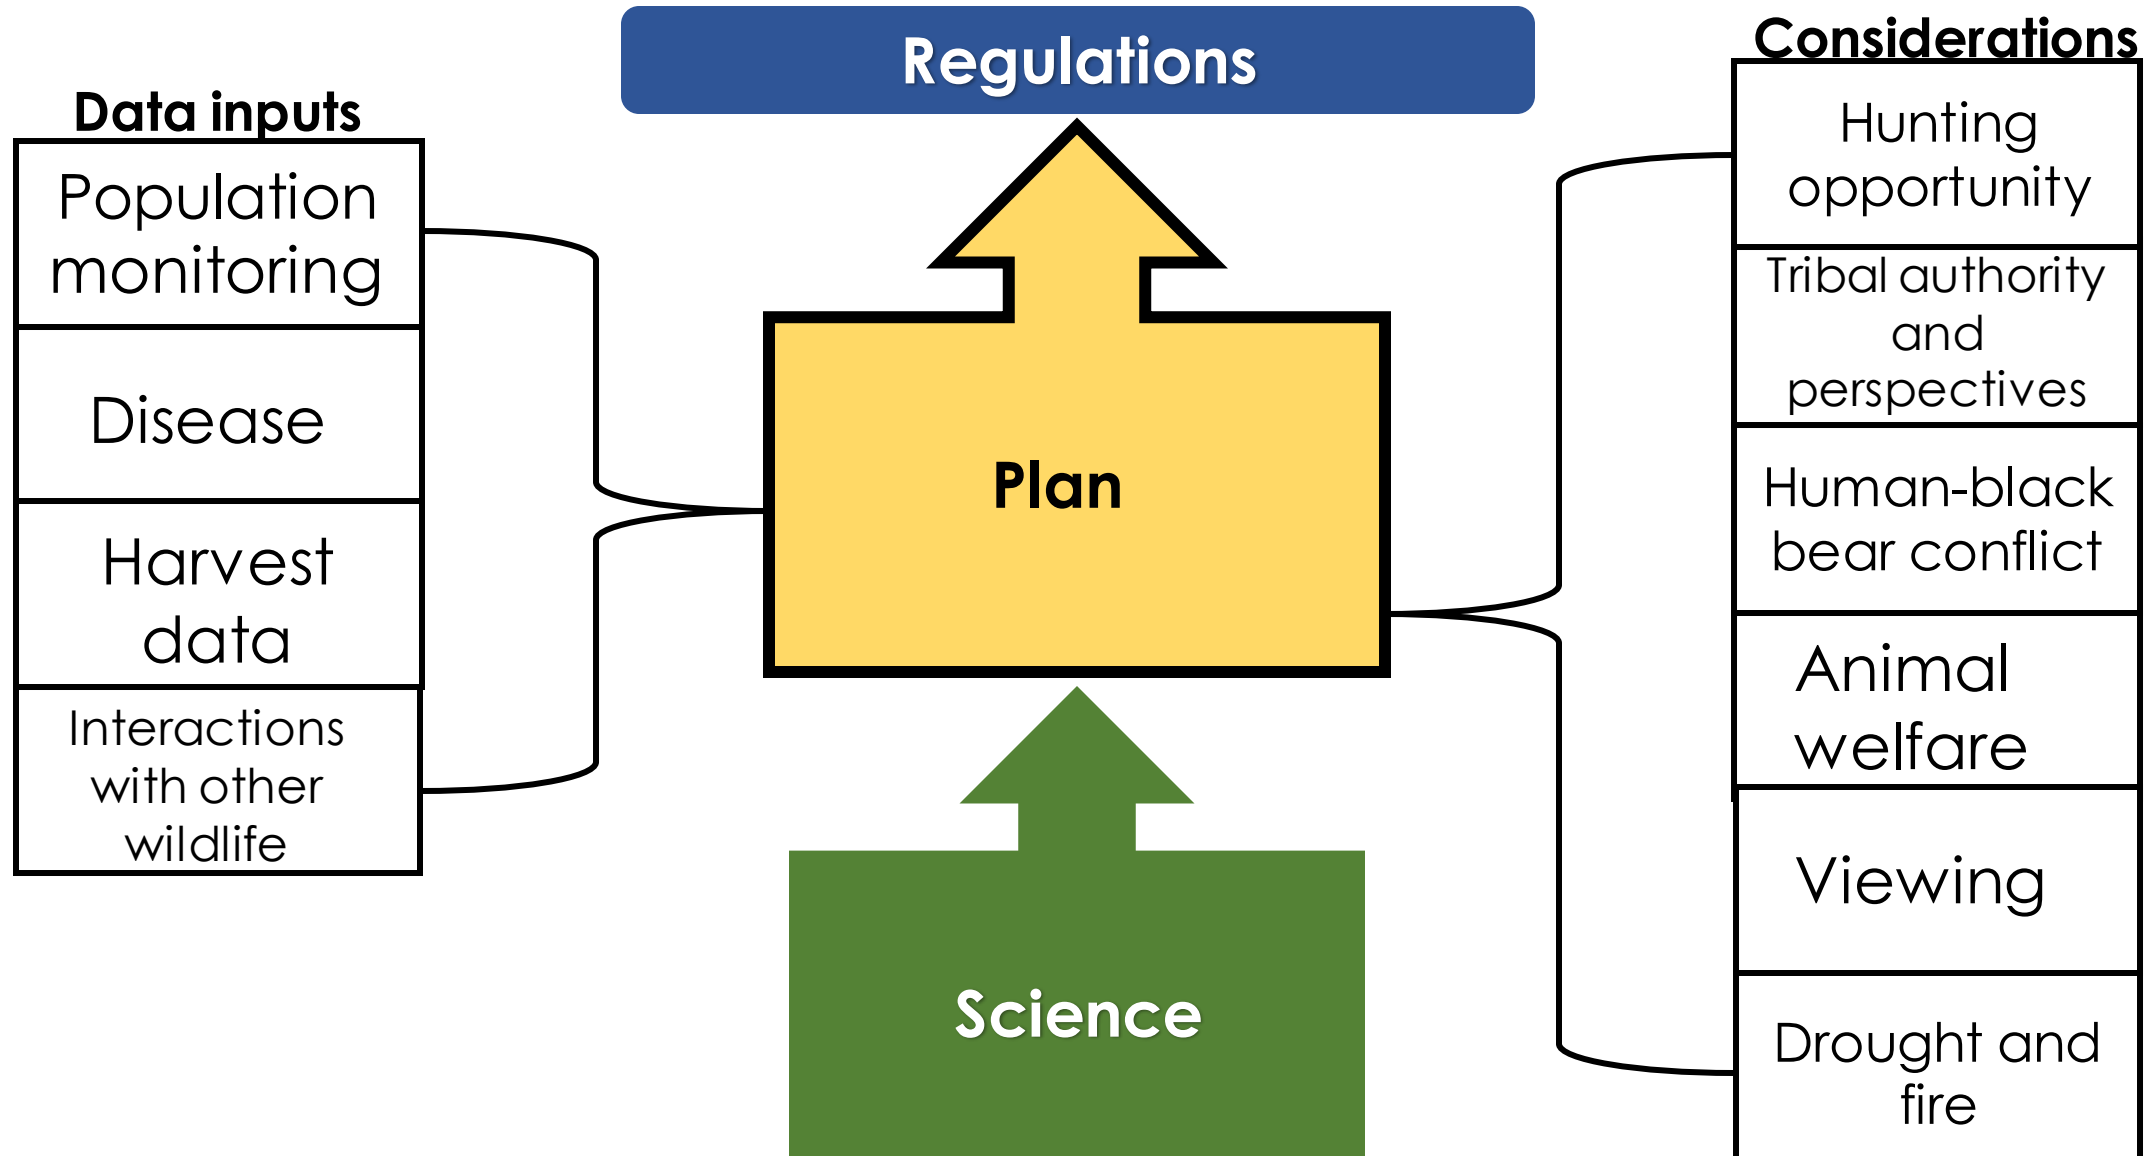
Data inputs

Population monitoring

Disease

Harvest data

Interactions with other wildlife

Regulations

Plan

Science

Considerations

Hunting opportunity

Tribal authority and perspectives

Human-black bear conflict

Animal welfare

Viewing

Drought and fire